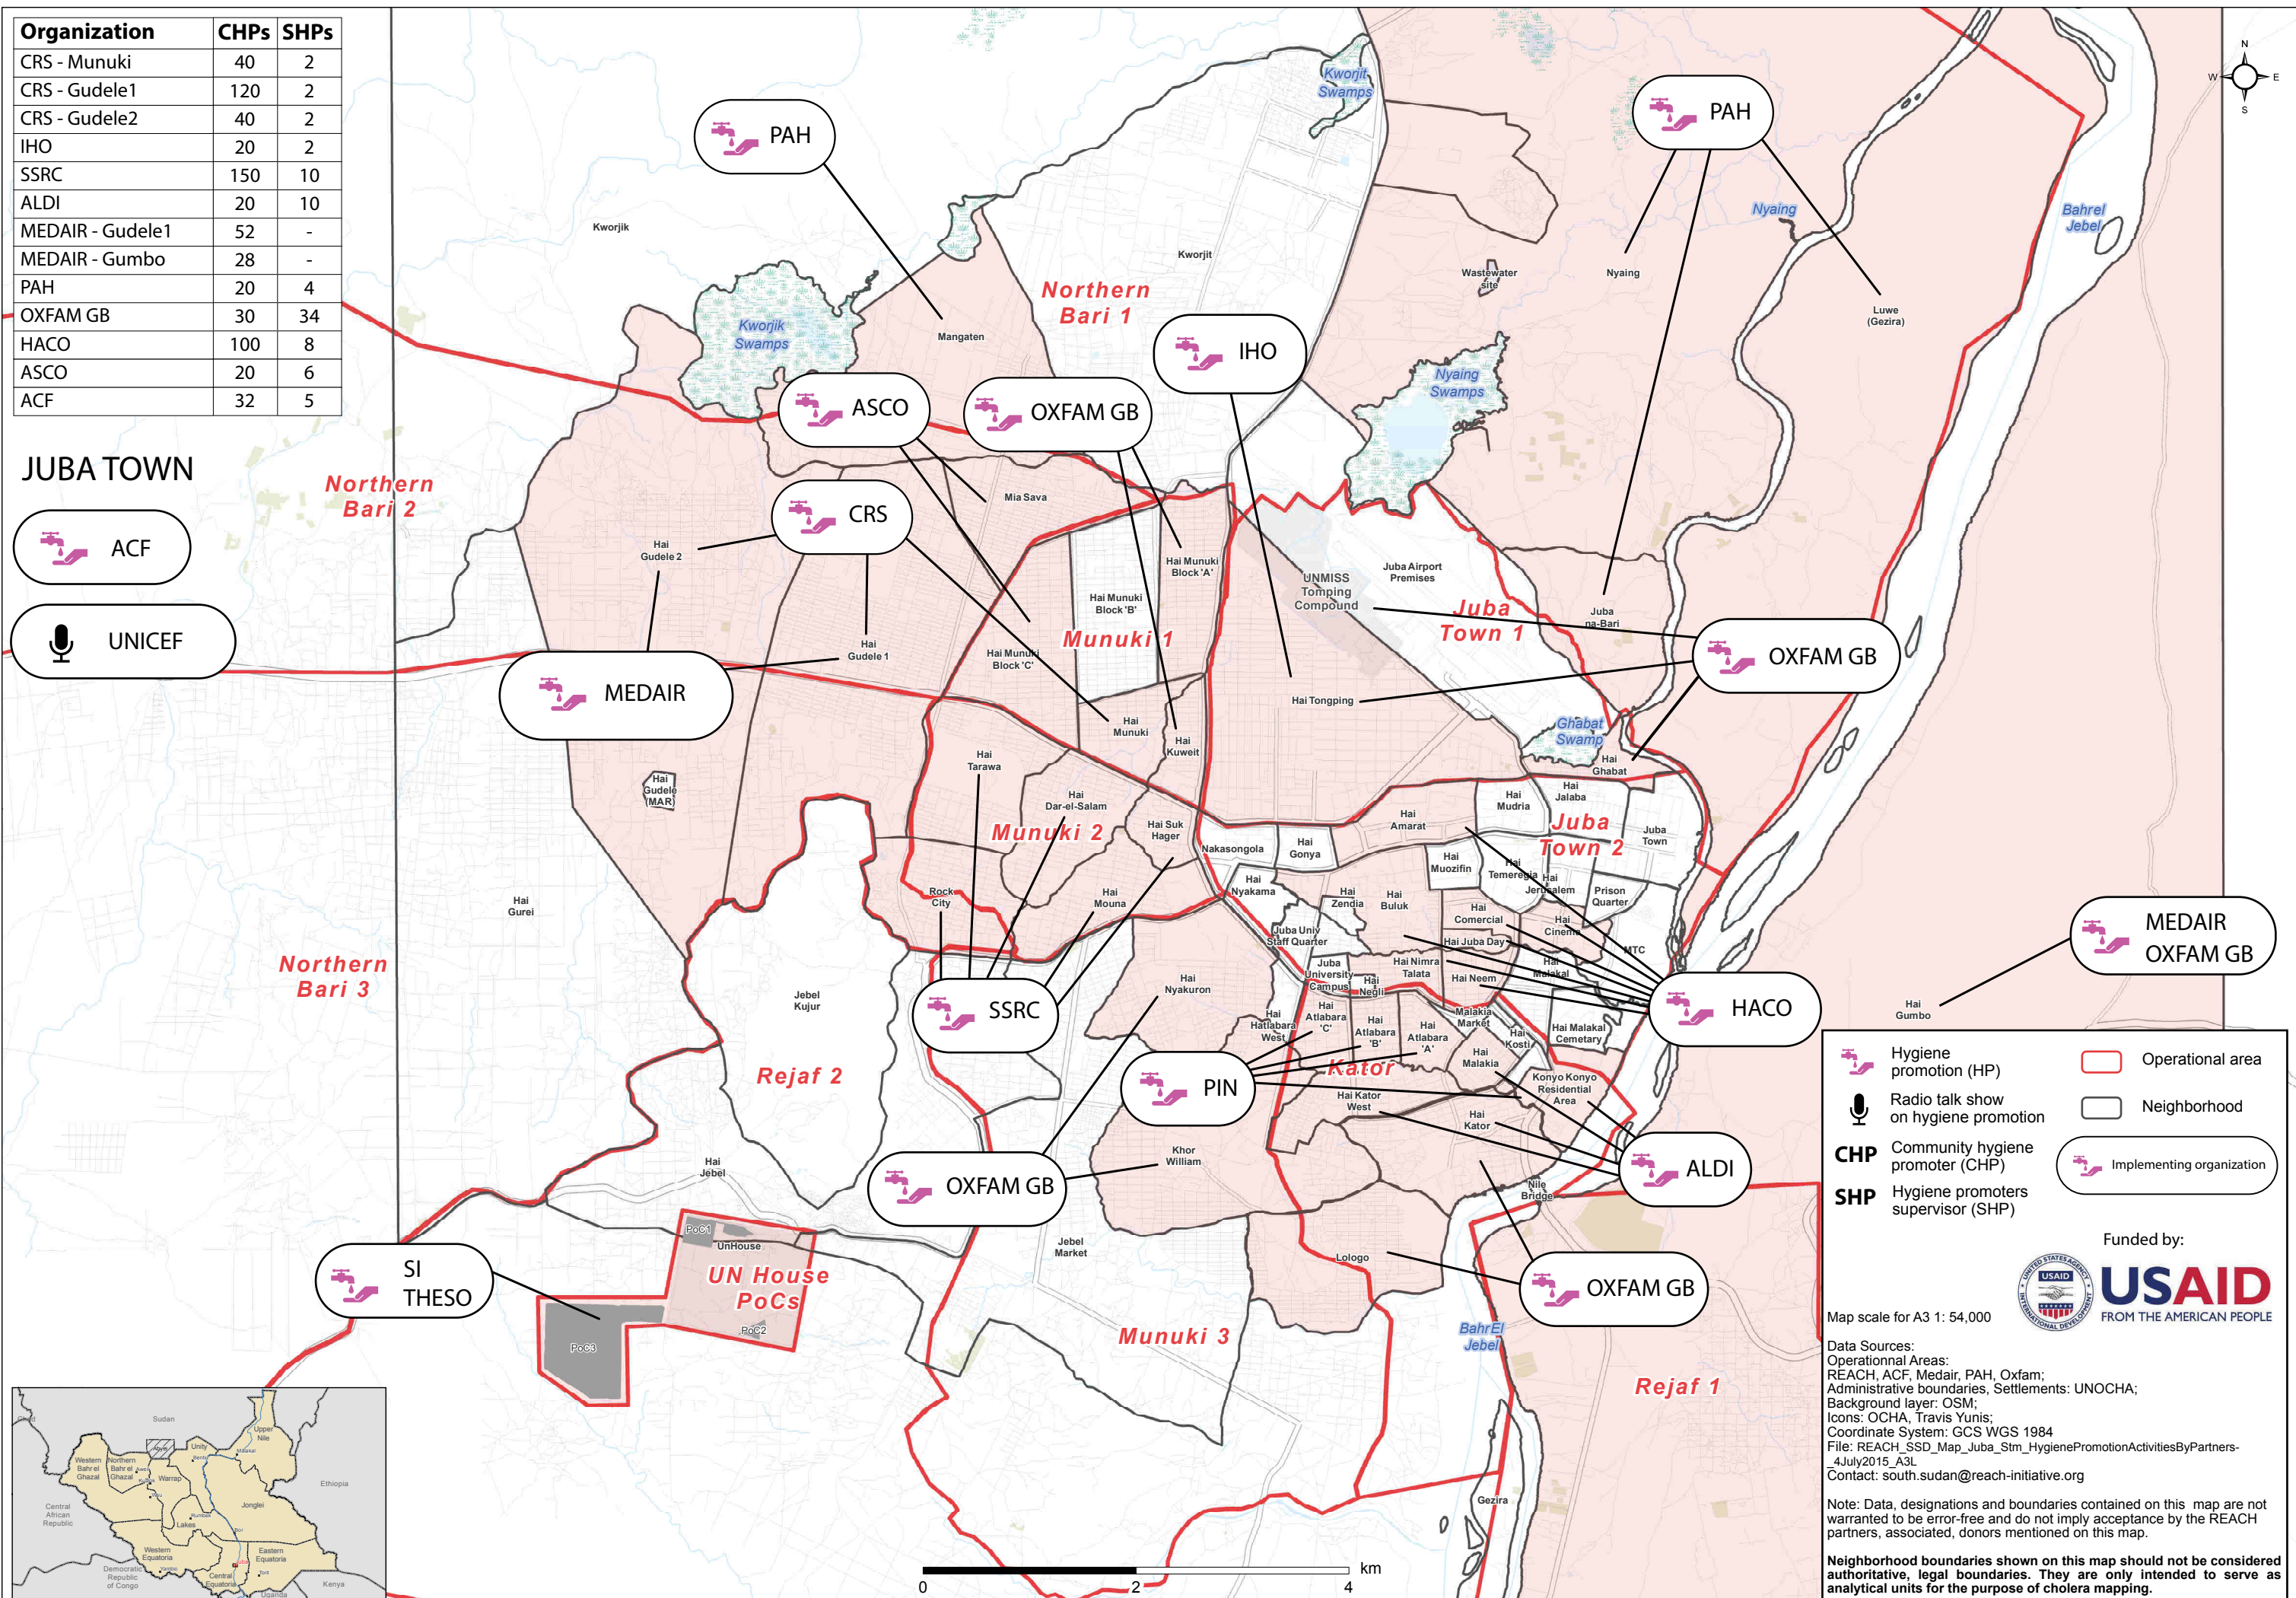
| Organization | CHPs | SHPs |
|---|---|---|
| CRS - Munuki | 40 | 2 |
| CRS - Gudele1 | 120 | 2 |
| CRS - Gudele2 | 40 | 2 |
| IHO | 20 | 2 |
| SSRC | 150 | 10 |
| ALDI | 20 | 10 |
| MEDAIR - Gudele1 | 52 | - |
| MEDAIR - Gumbo | 28 | - |
| PAH | 20 | 4 |
| OXFAM GB | 30 | 34 |
| HACO | 100 | 8 |
| ASCO | 20 | 6 |
| ACF | 32 | 5 |

JUBA TOWN

ACF

UNICEF

PAH

PAH

Kworjit Swamps

Kworjik

Kworjik Swamps

Mangaten

Kworjit

Northern Bari 1

Wastewater site

Nyaing

Nyaing

Luwe (Gezira)

Bahrel Jebel

IHO

Nyaing Swamps

ASCO

OXFAM GB

Northern Bari 2

Mia Sava

CRS

Hai Gudele 2

Hai Munuki Block 'A'

Hai Munuki Block 'B'

UNMISS Tomping Compound

Juba Airport Premises

Juba Town 1

Juba na-Bari

Hai Gudele 1

Hai Munuki Block 'C'

Munuki 1

OXFAM GB

MEDAIR

Hai Tongping

Hai Munuki

Hai Kuweit

Ghabat Swamp

Hai Ghabat

Hai Tarawa

Hai Gudele (MAR)

Hai Dar-el-Salam

Hai Jalaba

Hai Mudria

Munuki 2

Hai Suk Hager

Hai Amarat

Juba Town 2

Juba Town

Nakasongola

Hai Gonya

Hai Muozifin

Hai Temereaia

Hai Jerusalem

Prison Quarter

Rock City

Hai Mouna

Hai Nyakama

Hai Zendia

Hai Buluk

Hai Comercial

Hai Gurei

Juba Univ Staff Quarter

Hai Cinema

Hai Juba Day

MTC

Northern Bari 3

Jebel Kujur

Juba University Campus

Hai Nimra Talata

Hai Malakal

MEDAIR OXFAM GB

Hai Neem

SSRC

Hai Nyakuron

Hai Negli

HACO

Hai Hatlabara West

Hai Atlabara 'C'

Hai Atlabara 'B'

Hai Atlabara 'A'

Malakia Market

Hai Kosti

Hai Malakal Cemetary

Hai Gumbo

Rejaf 2

PIN

Kator

Hai Malakia

Konyo Konyo Residential Area

Hai Kator West

Hai Kator

Hai Jebel

Khor William

ALDI

OXFAM GB

Nile Bridge

PoC1

UnHouse

Jebel Market

SI THESO

UN House PoCs

Lologo

OXFAM GB

PoC3

PoC2

Munuki 3

BahrEl Jebel

Rejaf 1

Gezira

0 2 4 km

Hygiene promotion (HP)

Radio talk show on hygiene promotion

CHP Community hygiene promoter (CHP)

SHP Hygiene promoters supervisor (SHP)

Operational area

Neighborhood

Implementing organization

Funded by:

USAID FROM THE AMERICAN PEOPLE

Map scale for A3 1: 54,000

Data Sources:
Operationnal Areas:
REACH, ACF, Medair, PAH, Oxfam;
Administrative boundaries, Settlements: UNOCHA;
Background layer: OSM;
Icons: OCHA, Travis Yunis;
Coordinate System: GCS WGS 1984
File: REACH_SSD_Map_Juba_Stm_HygienePromotionActivitiesByPartners-_4July2015_A3L
Contact: south.sudan@reach-initiative.org

Note: Data, designations and boundaries contained on this map are not warranted to be error-free and do not imply acceptance by the REACH partners, associated, donors mentioned on this map.

Neighborhood boundaries shown on this map should not be considered authoritative, legal boundaries. They are only intended to serve as analytical units for the purpose of cholera mapping.

N W E S

Sudan Chad Upper Nile Unity Northern Bahr el Ghazal Western Bahr el Ghazal Warrap Ethiopia Jonglei Central African Republic Lakes Western Equatoria Eastern Equatoria Central Equatoria Democratic Republic of Congo Kenya Uganda